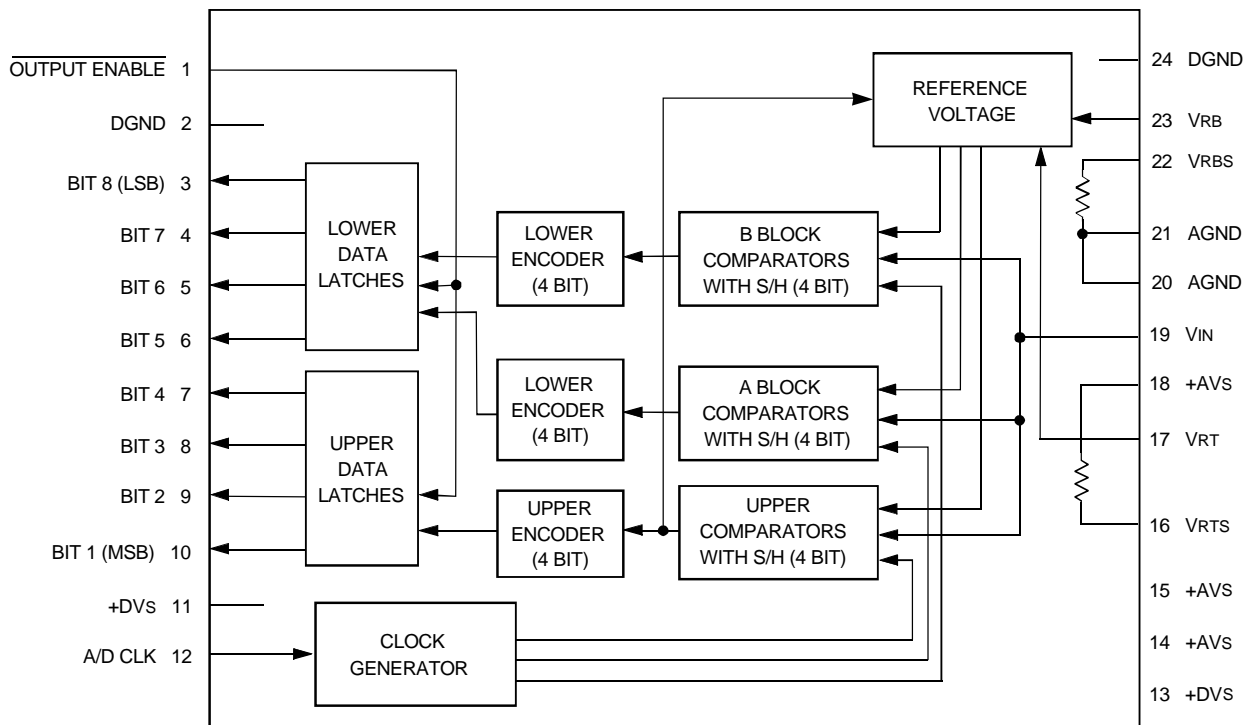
$\overline{\text{OUTPUT ENABLE}}$ 1
DGND 2
BIT 8 (LSB) 3
BIT 7 4
BIT 6 5
BIT 5 6
BIT 4 7
BIT 3 8
BIT 2 9
BIT 1 (MSB) 10
+DVS 11
A/D CLK 12

LOWER DATA LATCHES

UPPER DATA LATCHES

LOWER ENCODER (4 BIT)

LOWER ENCODER (4 BIT)

UPPER ENCODER (4 BIT)

CLOCK GENERATOR

REFERENCE VOLTAGE

B BLOCK COMPARATORS WITH S/H (4 BIT)

A BLOCK COMPARATORS WITH S/H (4 BIT)

UPPER COMPARATORS WITH S/H (4 BIT)

24 DGND
23 VRB
22 VRBS
21 AGND
20 AGND
19 VIN
18 +AVS
17 VRT
16 VRTS
15 +AVS
14 +AVS
13 +DVS